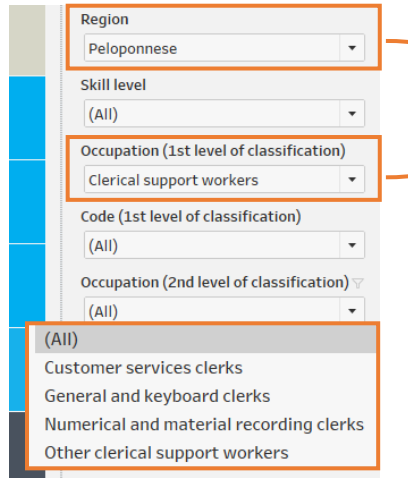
Region
Peloponnese

Skill level
(All)

Occupation (1st level of classification)
Clerical support workers

Code (1st level of classification)
(All)

Occupation (2nd level of classification)
(All)

(All)
Customer services clerks
General and keyboard clerks
Numerical and material recording clerks
Other clerical support workers